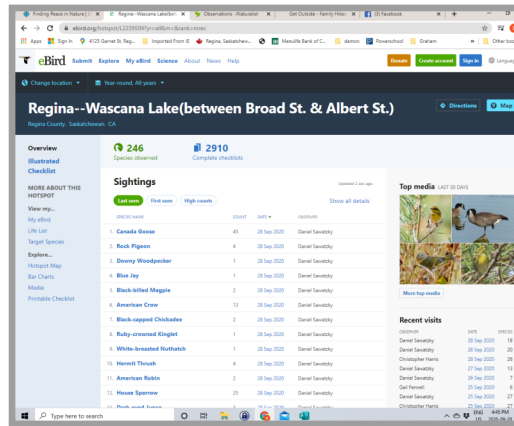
Finding Peace in Nature | C × Regina--Wascana Lake(bet × Observations · iNaturalist × Get Outside - Family Hikes × (8) Facebook × +

ebird.org/hotspot/L2239509?yr=all&m=&rank=mrec

Apps Sign in 4123 Garnet St, Reg... Imported From IE Regina, Saskatchew... Manulife Bank of C... demon Powerschool Graham » Other boo

eBird Submit Explore My eBird Science About News Help Donate Create account Sign in Languag

Change location ▾ Year-round, All years ▾

Regina--Wascana Lake(between Broad St. & Albert St.)

Regina County, Saskatchewan, CA

Directions Map

Overview
Illustrated Checklist

MORE ABOUT THIS HOTSPOT
View my...
My eBird
Life List
Target Species
Explore...
Hotspot Map
Bar Charts
Media
Printable Checklist

246
Species observed

2910
Complete checklists

Sightings

Updated 2 sec ago

Last seen First seen High counts Show all details

| SPECIES NAME | COUNT | DATE ▾ | OBSERVER |
|---|---|---|---|
| 1. Canada Goose | 45 | 28 Sep 2020 | Daniel Savatsky |
| 2. Rock Pigeon | 4 | 28 Sep 2020 | Daniel Savatsky |
| 3. Downy Woodpecker | 1 | 28 Sep 2020 | Daniel Savatsky |
| 4. Blue Jay | 1 | 28 Sep 2020 | Daniel Savatsky |
| 5. Black-billed Magpie | 2 | 28 Sep 2020 | Daniel Savatsky |
| 6. American Crow | 13 | 28 Sep 2020 | Daniel Savatsky |
| 7. Black-capped Chickadee | 2 | 28 Sep 2020 | Daniel Savatsky |
| 8. Ruby-crowned Kinglet | 1 | 28 Sep 2020 | Daniel Savatsky |
| 9. White-breasted Nuthatch | 1 | 28 Sep 2020 | Daniel Savatsky |
| 10. Hermit Thrush | 4 | 28 Sep 2020 | Daniel Savatsky |
| 11. American Robin | 2 | 28 Sep 2020 | Daniel Savatsky |
| 12. House Sparrow | 25 | 28 Sep 2020 | Daniel Savatsky |
| 13. Dark-eyed Junco | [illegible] | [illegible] | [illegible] |

Top media LAST 30 DAYS

More top media

Recent visits

| OBSERVER | DATE | SPECIES |
|---|---|---|
| Daniel Savatsky | 28 Sep 2020 | 18 |
| Daniel Savatsky | 28 Sep 2020 | 20 |
| Christopher Harris | 28 Sep 2020 | 26 |
| Daniel Savatsky | 27 Sep 2020 | 13 |
| Daniel Savatsky | 26 Sep 2020 | 7 |
| Gail Fennell | 25 Sep 2020 | 8 |
| Daniel Savatsky | 25 Sep 2020 | 27 |
| Christopher Harris | 25 Sep 2020 | 27 |

Type here to search

ENG US 4:45 PM 2020-09-28